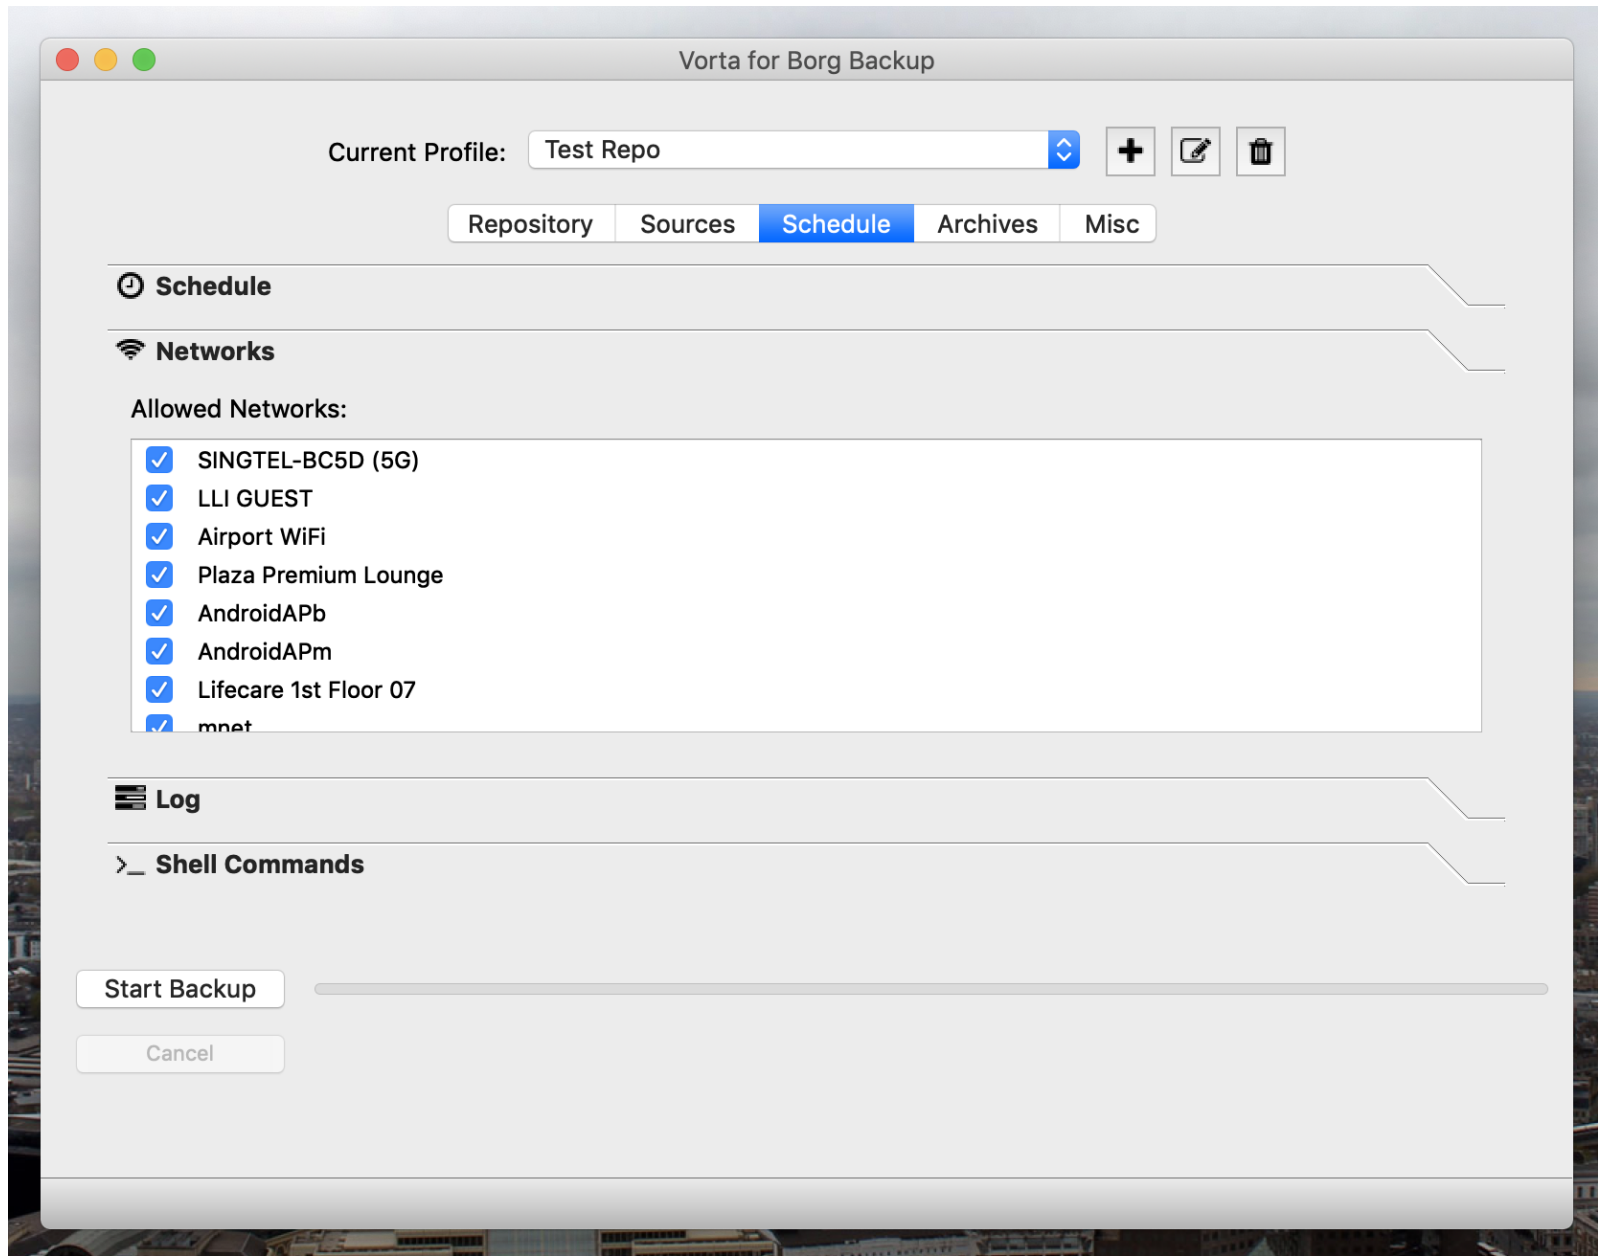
Vorta for Borg Backup

Current Profile: Test Repo

Repository Sources Schedule Archives Misc

Schedule

Networks

Allowed Networks:

SINGTEL-BC5D (5G)
LLI GUEST
Airport WiFi
Plaza Premium Lounge
AndroidAPb
AndroidAPm
Lifecare 1st Floor 07
mnet

Log

Shell Commands

Start Backup

Cancel